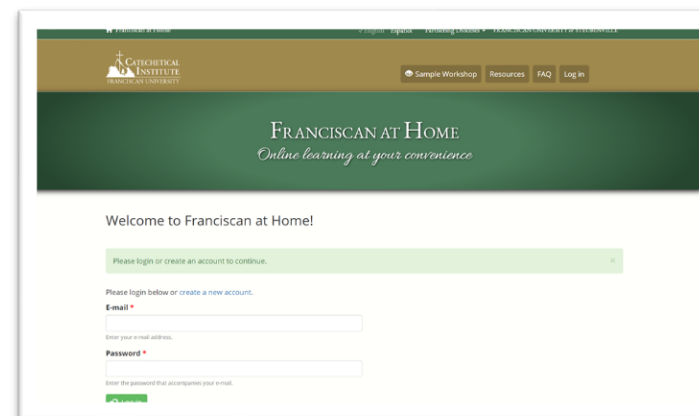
Franciscan at Home English Español Partnering Dioceses FRANCISCAN UNIVERSITY of STEUBENVILLE

CATECHETICAL INSTITUTE FRANCISCAN UNIVERSITY

Sample Workshop Resources FAQ Log in

FRANCISCAN AT HOME
Online learning at your convenience

Welcome to Franciscan at Home!

Please login or create an account to continue.

×

Please login below or create a new account.

E-mail *

Enter your e-mail address.

Password *

Enter the password that accompanies your e-mail.

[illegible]